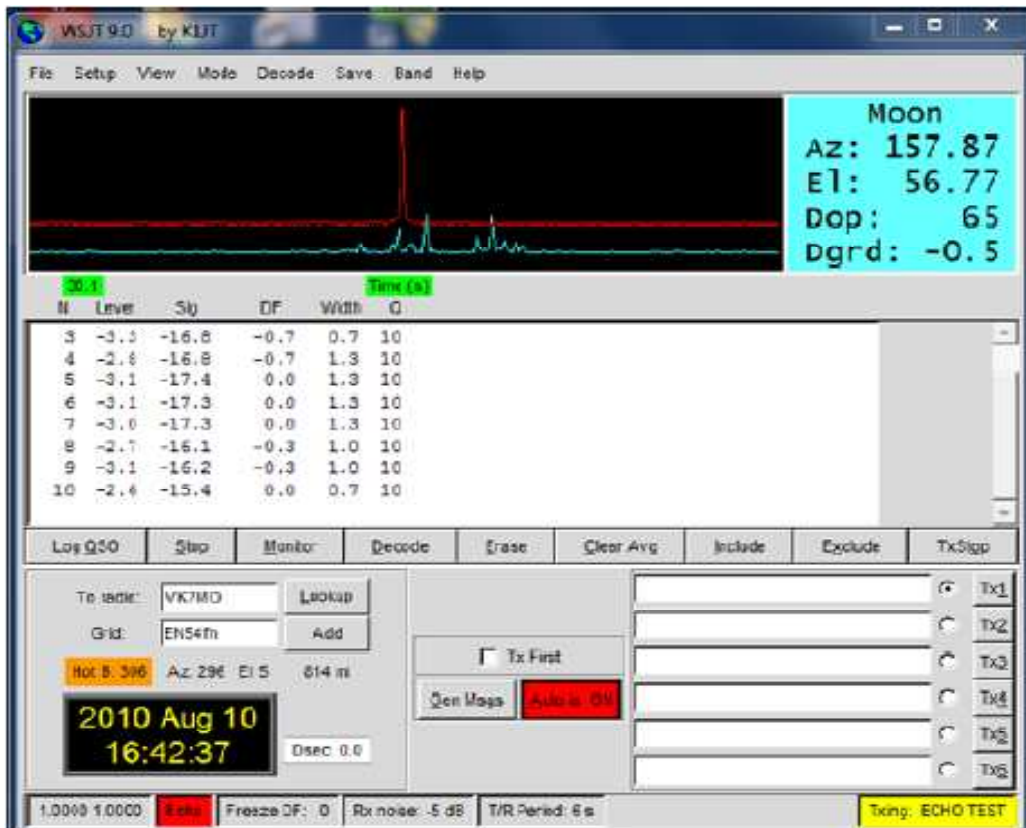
WSJT 9.0 by K1JT

File Setup View Mode Decode Save Band Help

Moon
Az: 157.87
El: 56.77
Dop: 65
Dgrd: -0.5

30.1 Time (s)

| N | Level | Sig | DF | Width | Q |
|---|---|---|---|---|---|
| 3 | -3.3 | -16.8 | -0.7 | 0.7 | 10 |
| 4 | -2.8 | -16.8 | -0.7 | 1.3 | 10 |
| 5 | -3.1 | -17.4 | 0.0 | 1.3 | 10 |
| 6 | -3.1 | -17.3 | 0.0 | 1.3 | 10 |
| 7 | -3.0 | -17.3 | 0.0 | 1.3 | 10 |
| 8 | -2.7 | -16.1 | -0.3 | 1.0 | 10 |
| 9 | -3.1 | -16.2 | -0.3 | 1.0 | 10 |
| 10 | -2.6 | -15.4 | 0.0 | 0.7 | 10 |

Log QSO Stop Monitor Decode Erase Clear Avg Include Exclude TxStop

To radio: VK7MO Lookup
Grid: EN54fh Add
Hot B: 306 Az: 296 El: 5 814 mi

Tx First
Gen Msgs Auto is Off

2010 Aug 10
16:42:37
Dsec 0.0

Tx1 Tx2 Tx3 Tx4 Tx5 Tx6

1.0000 1.0000 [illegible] Freeze DF: 0 Rx noise: -5 dB T/R Period: 6 s Txing: ECHO TEST